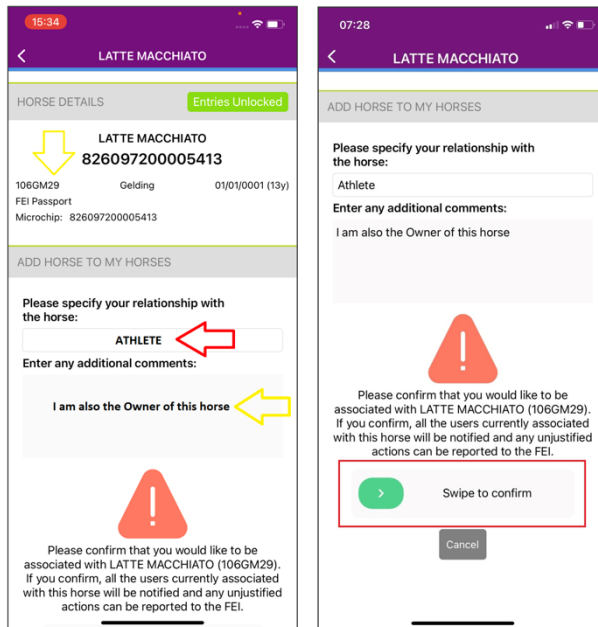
15:34

LATTE MACCHIATO

HORSE DETAILS

Entries Unlocked

LATTE MACCHIATO
826097200005413

106GM29 Gelding 01/01/0001 (13y)
FEI Passport
Microchip: 826097200005413

ADD HORSE TO MY HORSES

Please specify your relationship with the horse:

ATHLETE

Enter any additional comments:

I am also the Owner of this horse

Please confirm that you would like to be associated with LATTE MACCHIATO (106GM29). If you confirm, all the users currently associated with this horse will be notified and any unjustified actions can be reported to the FEI.

07:28

LATTE MACCHIATO

ADD HORSE TO MY HORSES

Please specify your relationship with the horse:

Athlete

Enter any additional comments:

I am also the Owner of this horse

Please confirm that you would like to be associated with LATTE MACCHIATO (106GM29). If you confirm, all the users currently associated with this horse will be notified and any unjustified actions can be reported to the FEI.

Swipe to confirm

Cancel